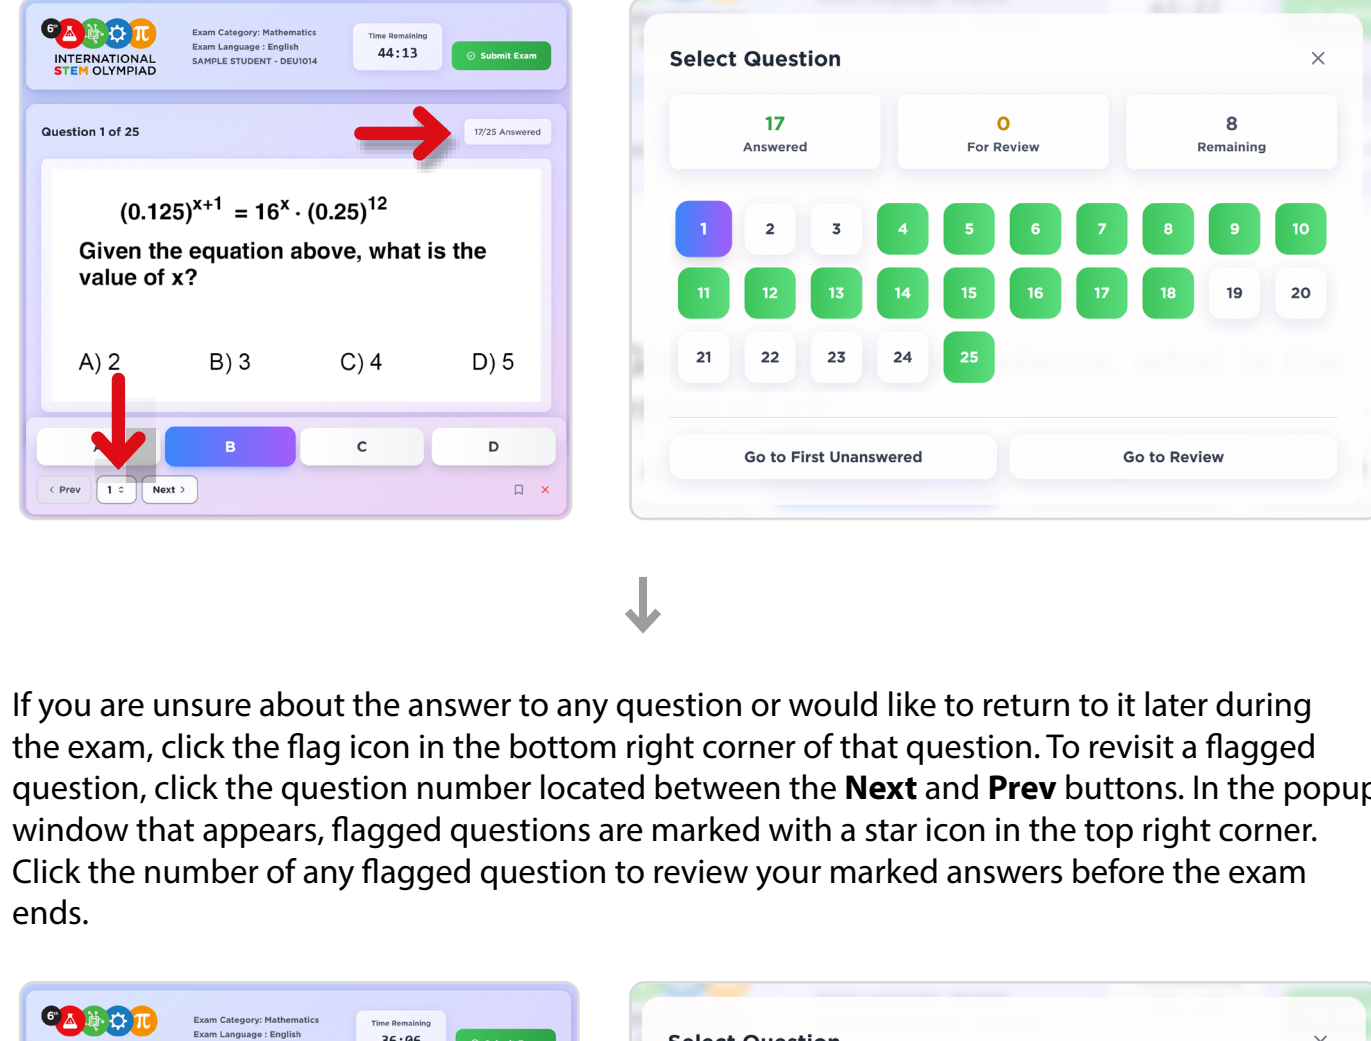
6th

INTERNATIONAL STEM OLYMPIAD

Exam Category: Mathematics
Exam Language : English
SAMPLE STUDENT - DEU1014

Time Remaining
44:13

Submit Exam

Question 1 of 25

17/25 Answered

$(0.125)^{x+1} = 16^{x} \cdot (0.25)^{12}$

Given the equation above, what is the value of x?

A) 2 B) 3 C) 4 D) 5

A B C D

‹ Prev 1 Next ›

Select Question

17
Answered

0
For Review

8
Remaining

1 2 3 4 5 6 7 8 9 10
11 12 13 14 15 16 17 18 19 20
21 22 23 24 25

Go to First Unanswered

Go to Review

If you are unsure about the answer to any question or would like to return to it later during the exam, click the flag icon in the bottom right corner of that question. To revisit a flagged question, click the question number located between the **Next** and **Prev** buttons. In the popup window that appears, flagged questions are marked with a star icon in the top right corner. Click the number of any flagged question to review your marked answers before the exam ends.

6th

Exam Category: Mathematics
Exam Language : English

Time Remaining
36:06

Select Question